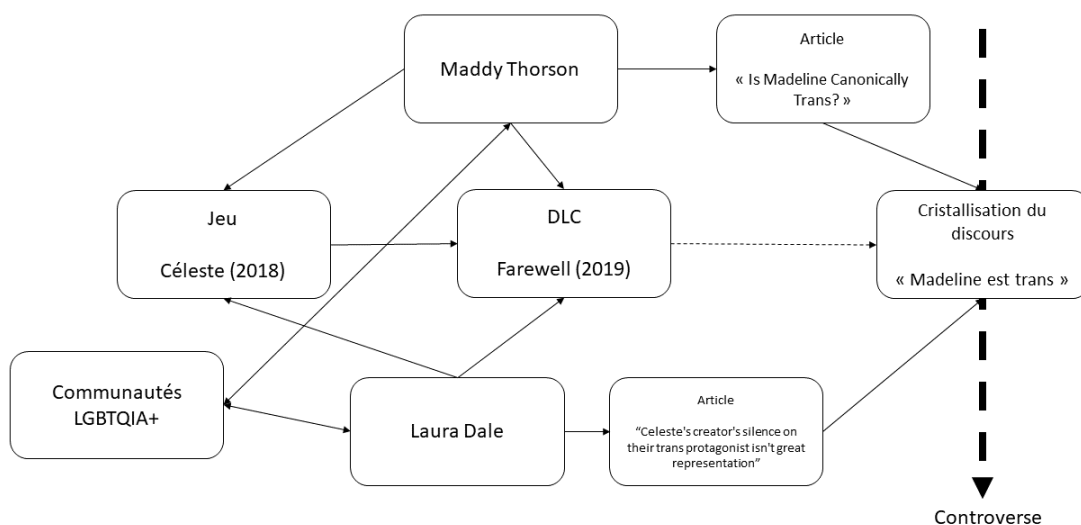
Maddy Thorson

Article

« Is Madeline Canonically Trans? »

Jeu

Céleste (2018)

DLC

Farewell (2019)

Cristallisation du discours

« Madeline est trans »

Communautés LGBTQIA+

Laura Dale

Article

"Celeste's creator's silence on their trans protagonist isn't great representation"

Controverse